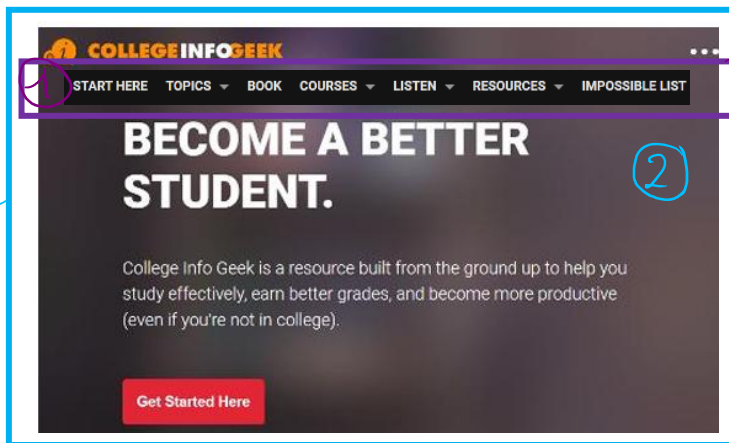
COLLEGEINFOGEEK

1 START HERE TOPICS BOOK COURSES LISTEN RESOURCES IMPOSSIBLE LIST

2

BECOME A BETTER STUDENT.

College Info Geek is a resource built from the ground up to help you study effectively, earn better grades, and become more productive (even if you're not in college).

Get Started Here